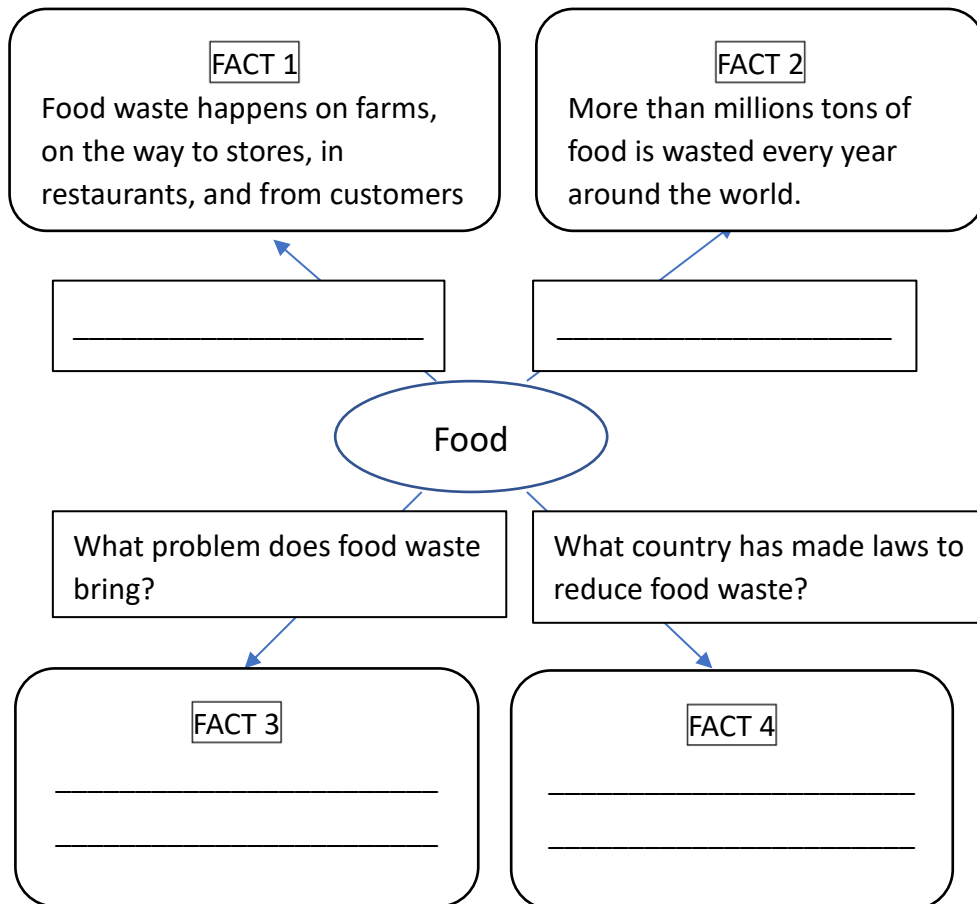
FACT 1
Food waste happens on farms, on the way to stores, in restaurants, and from customers

FACT 2
More than millions tons of food is wasted every year around the world.

______________________

______________________

Food

What problem does food waste bring?

What country has made laws to reduce food waste?

FACT 3
______________________
______________________

FACT 4
______________________
______________________